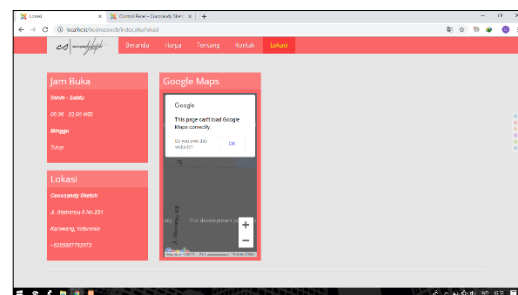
Lokasi
Control Panel - Constandy Sketch
localhost/businessweb/index.php/visit

Beranda
Harga
Terlaris
Kontak
Lokasi

Jam Buka
Senin - Sabtu
08.00 - 22.00 WIB
Minggu
Tutup

Lokasi
Constandy Sketch
Jl. Alamanu II No.201
Karawang, Indonesia
+6285007782973

Google Maps
Google
This page can't load Google Maps correctly.
Do you own this website?
OK
For development purposes only
+
−